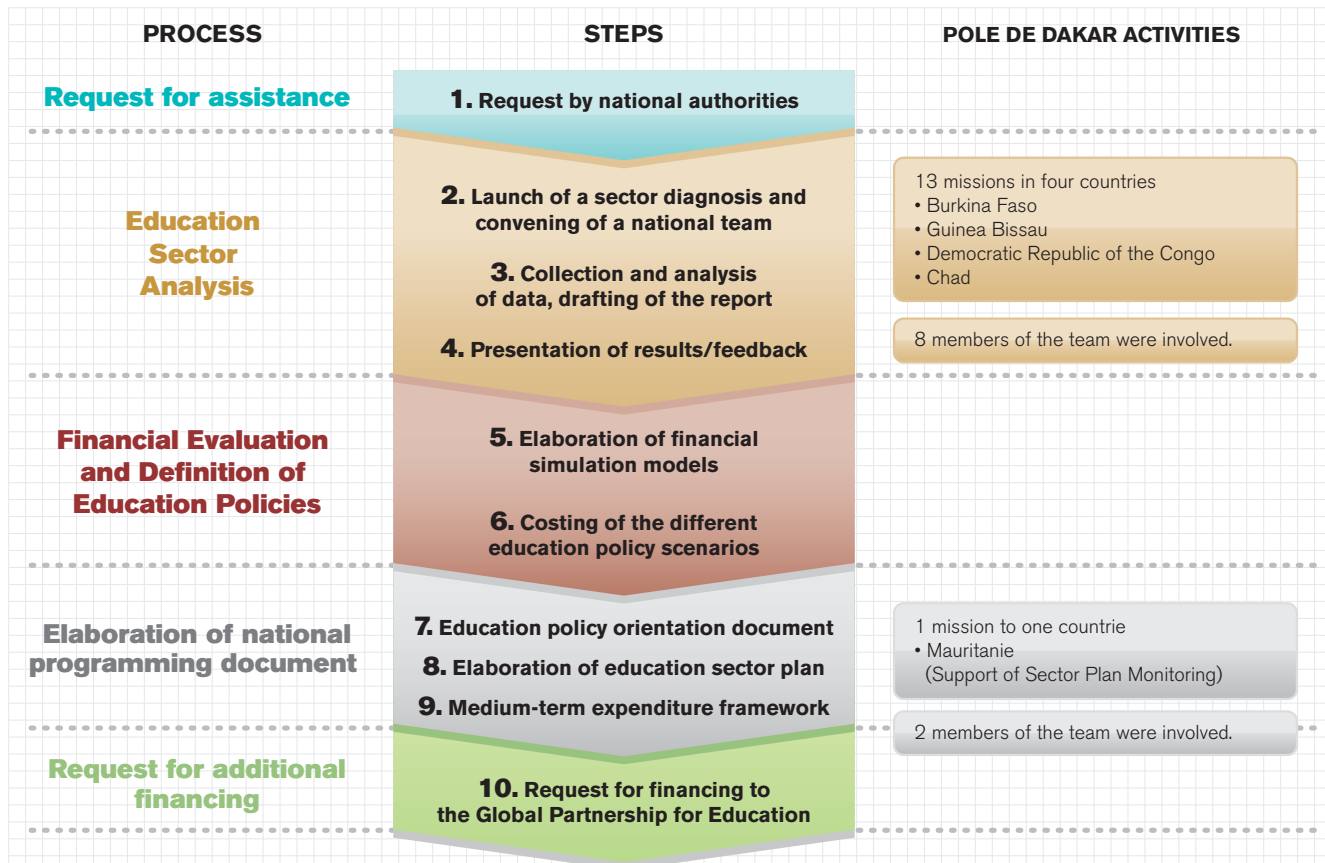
PROCESS

STEPS

POLE DE DAKAR ACTIVITIES

Request for assistance

1. Request by national authorities

Education Sector Analysis

2. Launch of a sector diagnosis and convening of a national team

3. Collection and analysis of data, drafting of the report

4. Presentation of results/feedback

13 missions in four countries
• Burkina Faso
• Guinea Bissau
• Democratic Republic of the Congo
• Chad

8 members of the team were involved.

Financial Evaluation and Definition of Education Policies

5. Elaboration of financial simulation models

6. Costing of the different education policy scenarios

Elaboration of national programming document

7. Education policy orientation document

8. Elaboration of education sector plan

9. Medium-term expenditure framework

1 mission to one countrie
• Mauritanie
(Support of Sector Plan Monitoring)

2 members of the team were involved.

Request for additional financing

10. Request for financing to the Global Partnership for Education